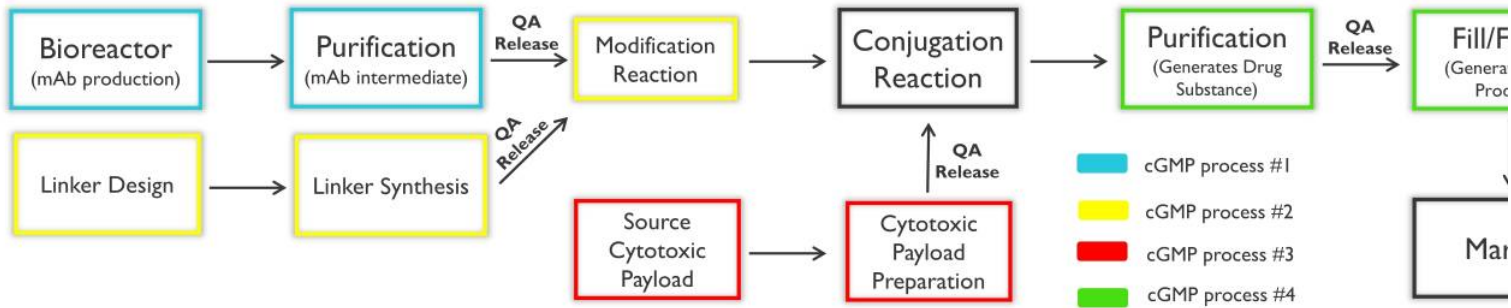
Bioreactor
(mAb production)

Purification
(mAb intermediate)

QA
Release

Modification
Reaction

Conjugation
Reaction

Purification
(Generates Drug
Substance)

QA
Release

Fill/F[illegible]
(Genera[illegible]
Proc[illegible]

Linker Design

Linker Synthesis

QA
Release

Source
Cytotoxic
Payload

Cytotoxic
Payload
Preparation

QA
Release

cGMP process #1

cGMP process #2

cGMP process #3

cGMP process #4

Mar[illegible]